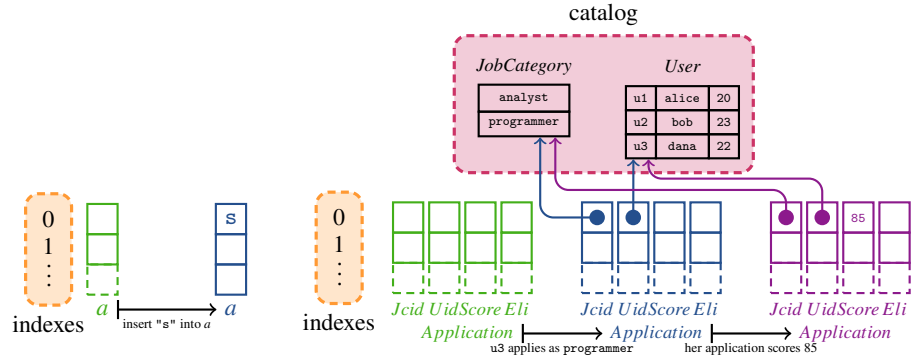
catalog

JobCategory

| analyst |
|---|
| programmer |

User

| u1 | alice | 20 |
|---|---|---|
| u2 | bob | 23 |
| u3 | dana | 22 |

0
1
⋮
indexes

a

insert "s" into a

s

a

0
1
⋮
indexes

Jcid Uid Score Eli
Application

u3 applies as programmer

Jcid Uid Score Eli
Application

her application scores 85

85

Jcid Uid Score Eli
Application